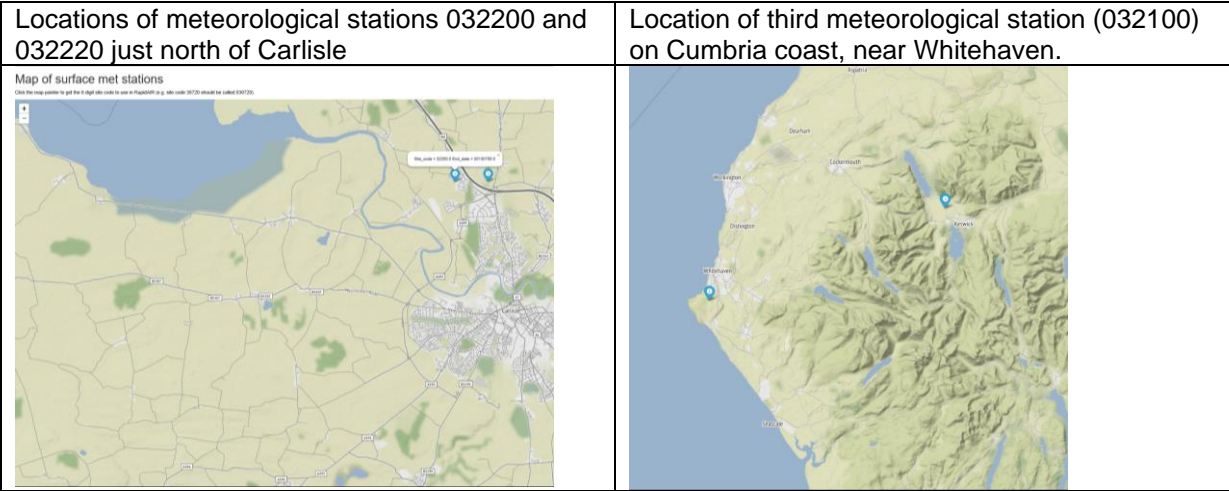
| Locations of meteorological stations 032200 and 032220 just north of Carlisle | Location of third meteorological station (032100) on Cumbria coast, near Whitehaven. |
|---|---|
| Map of surface met stations<br>Click the map pointer to get the 6 digit site code to use in RapidAIR (e.g. site code 30720 should be called 030720)<br>+<br>−<br>Site_code = 32200.0 End_date = 20180700.0 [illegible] | Aspatria<br>Dearham<br>Cockermouth<br>Workington<br>Keswick<br>Distington<br>Whitehaven<br>Seascale |